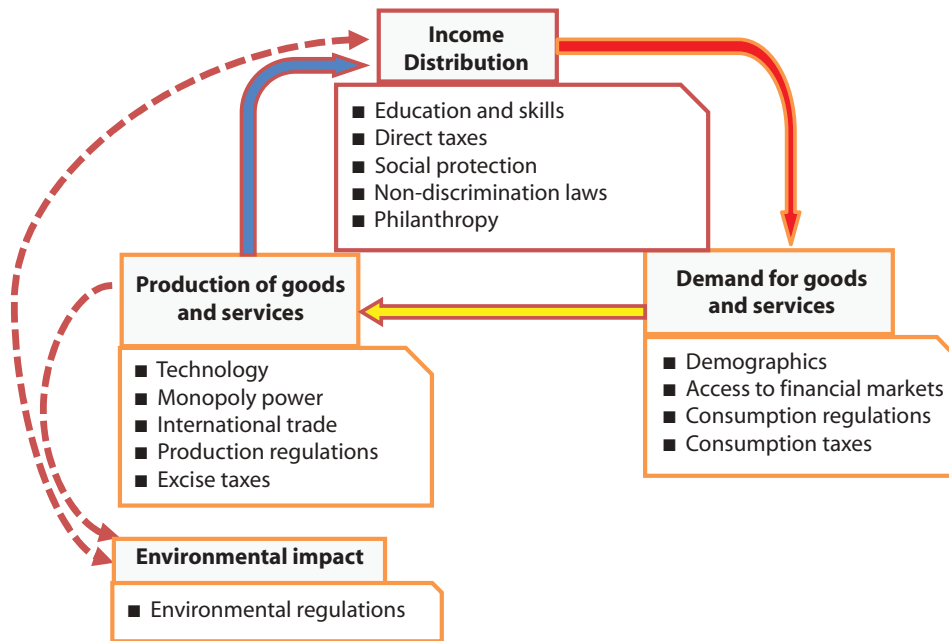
Income Distribution

■ Education and skills
■ Direct taxes
■ Social protection
■ Non-discrimination laws
■ Philanthropy

Production of goods and services

■ Technology
■ Monopoly power
■ International trade
■ Production regulations
■ Excise taxes

Demand for goods and services

■ Demographics
■ Access to financial markets
■ Consumption regulations
■ Consumption taxes

Environmental impact

■ Environmental regulations